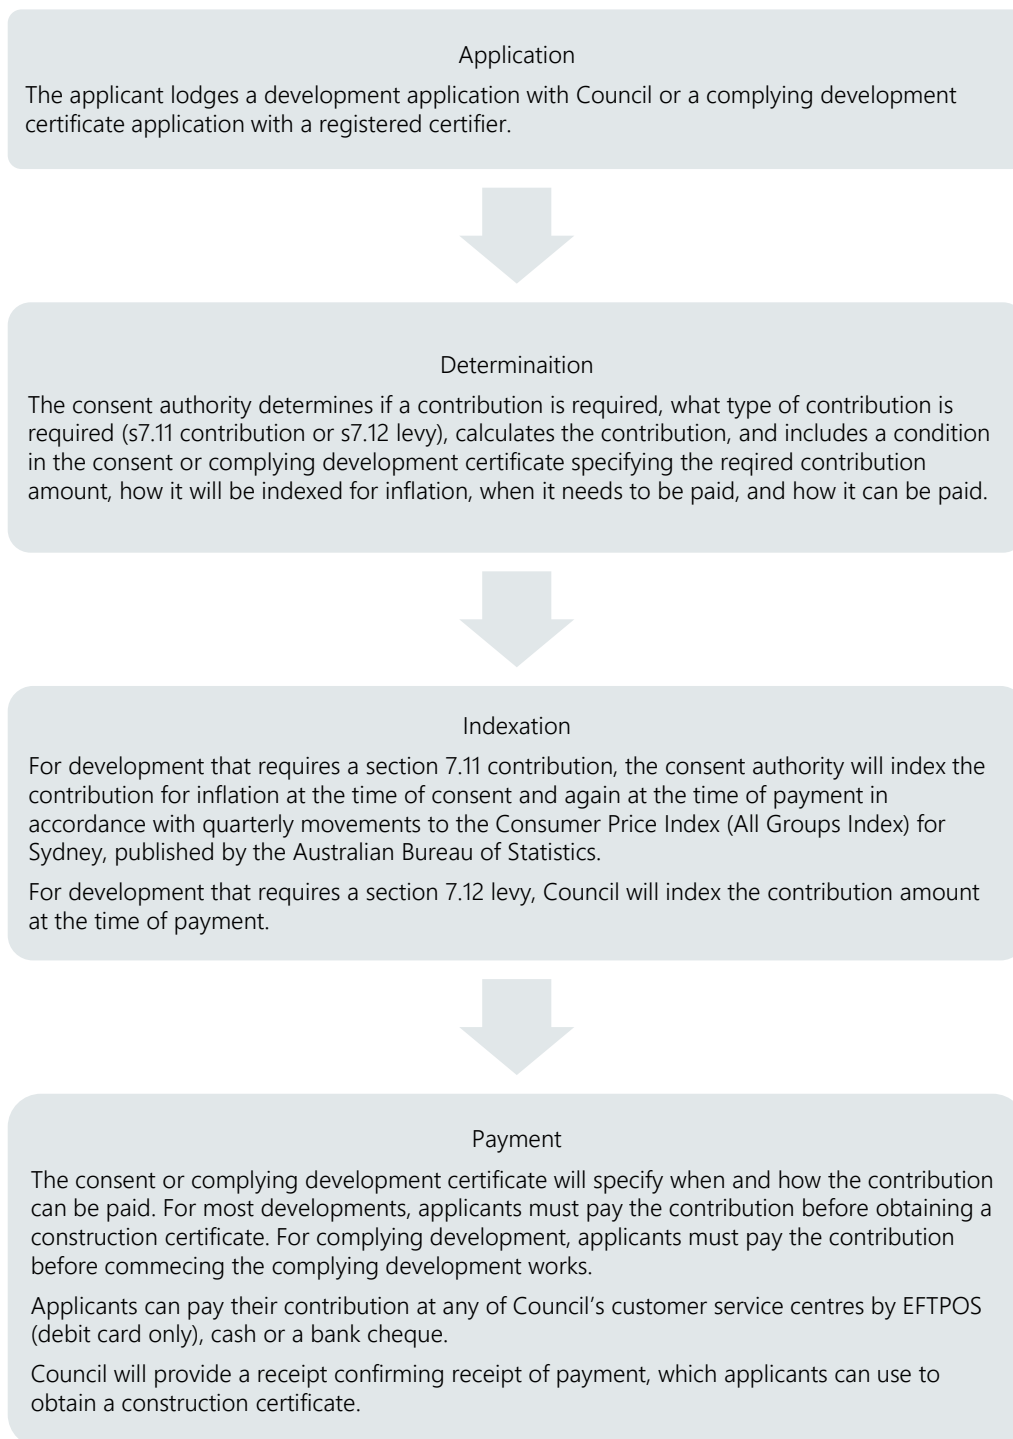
Application

The applicant lodges a development application with Council or a complying development certificate application with a registered certifier.

Determinaition

The consent authority determines if a contribution is required, what type of contribution is required (s7.11 contribution or s7.12 levy), calculates the contribution, and includes a condition in the consent or complying development certificate specifying the reqired contribution amount, how it will be indexed for inflation, when it needs to be paid, and how it can be paid.

Indexation

For development that requires a section 7.11 contribution, the consent authority will index the contribution for inflation at the time of consent and again at the time of payment in accordance with quarterly movements to the Consumer Price Index (All Groups Index) for Sydney, published by the Australian Bureau of Statistics.

For development that requires a section 7.12 levy, Council will index the contribution amount at the time of payment.

Payment

The consent or complying development certificate will specify when and how the contribution can be paid. For most developments, applicants must pay the contribution before obtaining a construction certificate. For complying development, applicants must pay the contribution before commecing the complying development works.

Applicants can pay their contribution at any of Council's customer service centres by EFTPOS (debit card only), cash or a bank cheque.

Council will provide a receipt confirming receipt of payment, which applicants can use to obtain a construction certificate.